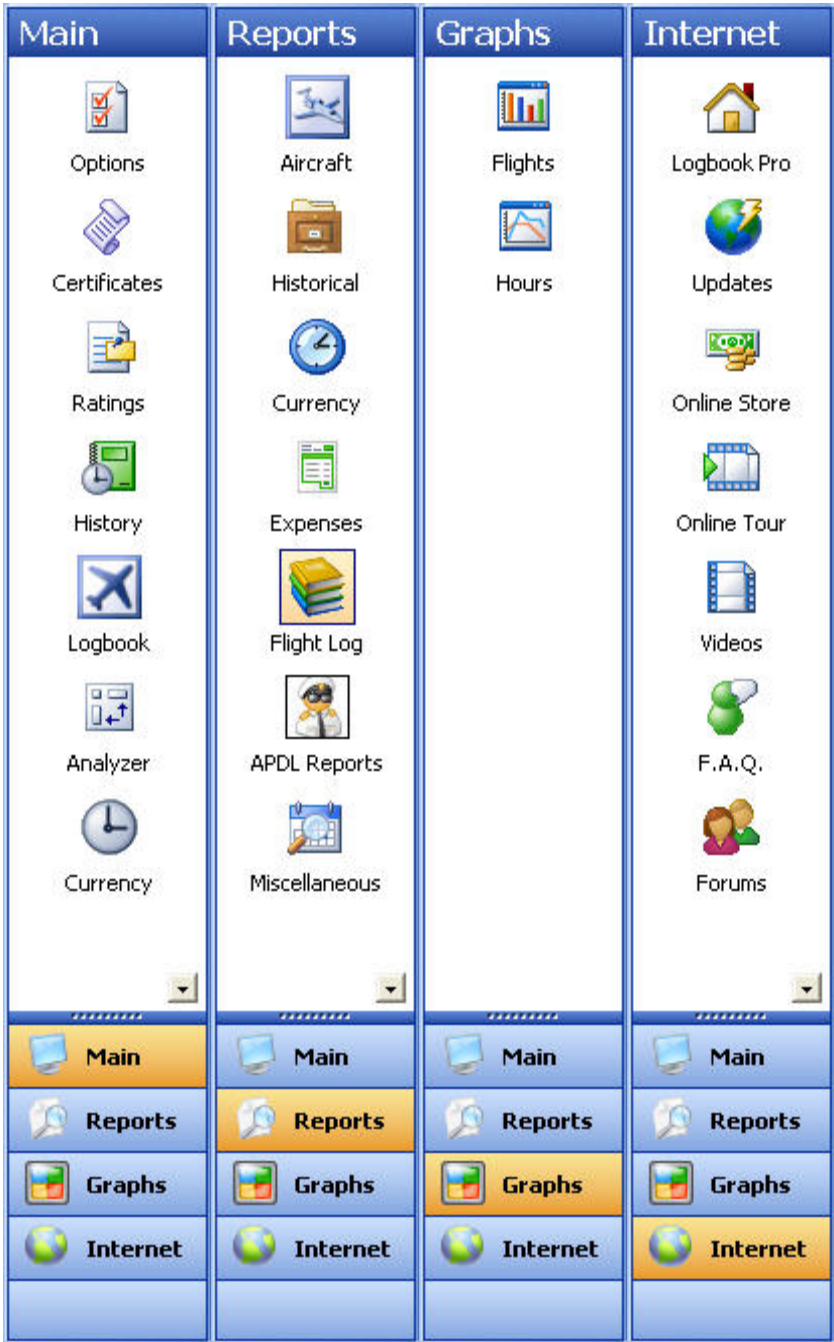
Main

Options

Certificates

Ratings

History

Logbook

Analyzer

Currency

Main

Reports

Graphs

Internet

Reports

Aircraft

Historical

Currency

Expenses

Flight Log

APDL Reports

Miscellaneous

Main

Reports

Graphs

Internet

Graphs

Flights

Hours

Main

Reports

Graphs

Internet

Internet

Logbook Pro

Updates

Online Store

Online Tour

Videos

F.A.Q.

Forums

Main

Reports

Graphs

Internet